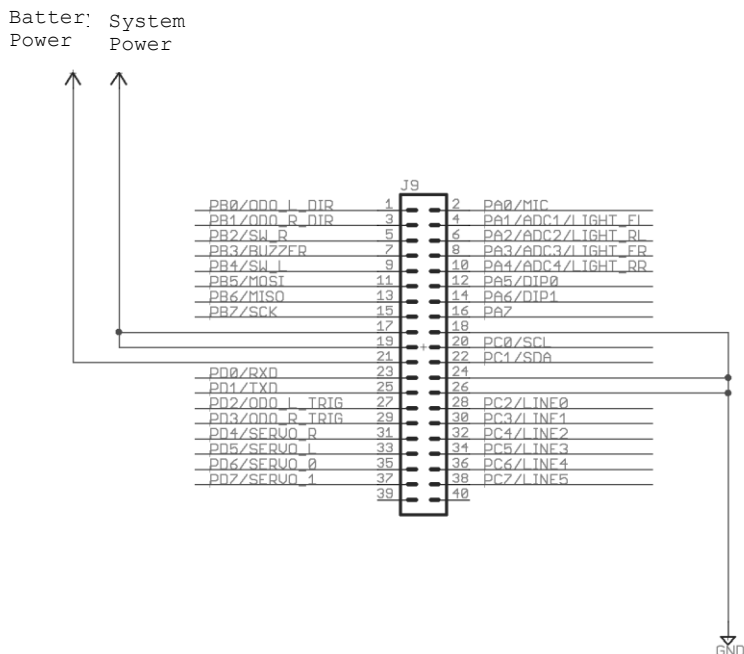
Batter; Power
System Power

J9

PB0/ODO_L_DIR 1
PB1/ODO_R_DIR 3
PB2/SW_R 5
PB3/BUZZER 7
PB4/SW_L 9
PB5/MOSI 11
PB6/MISO 13
PB7/SCK 15
17
19
21
PD0/RXD 23
PD1/TXD 25
PD2/ODO_L_TRIG 27
PD3/ODO_R_TRIG 29
PD4/SERVO_R 31
PD5/SERVO_L 33
PD6/SERVO_0 35
PD7/SERVO_1 37
39

2 PA0/MIC
4 PA1/ADC1/LIGHT_FL
6 PA2/ADC2/LIGHT_RL
8 PA3/ADC3/LIGHT_FR
10 PA4/ADC4/LIGHT_RR
12 PA5/DIP0
14 PA6/DIP1
16 PA7
18
20 PC0/SCL
22 PC1/SDA
24
26
28 PC2/LINE0
30 PC3/LINE1
32 PC4/LINE2
34 PC5/LINE3
36 PC6/LINE4
38 PC7/LINE5
40

GND